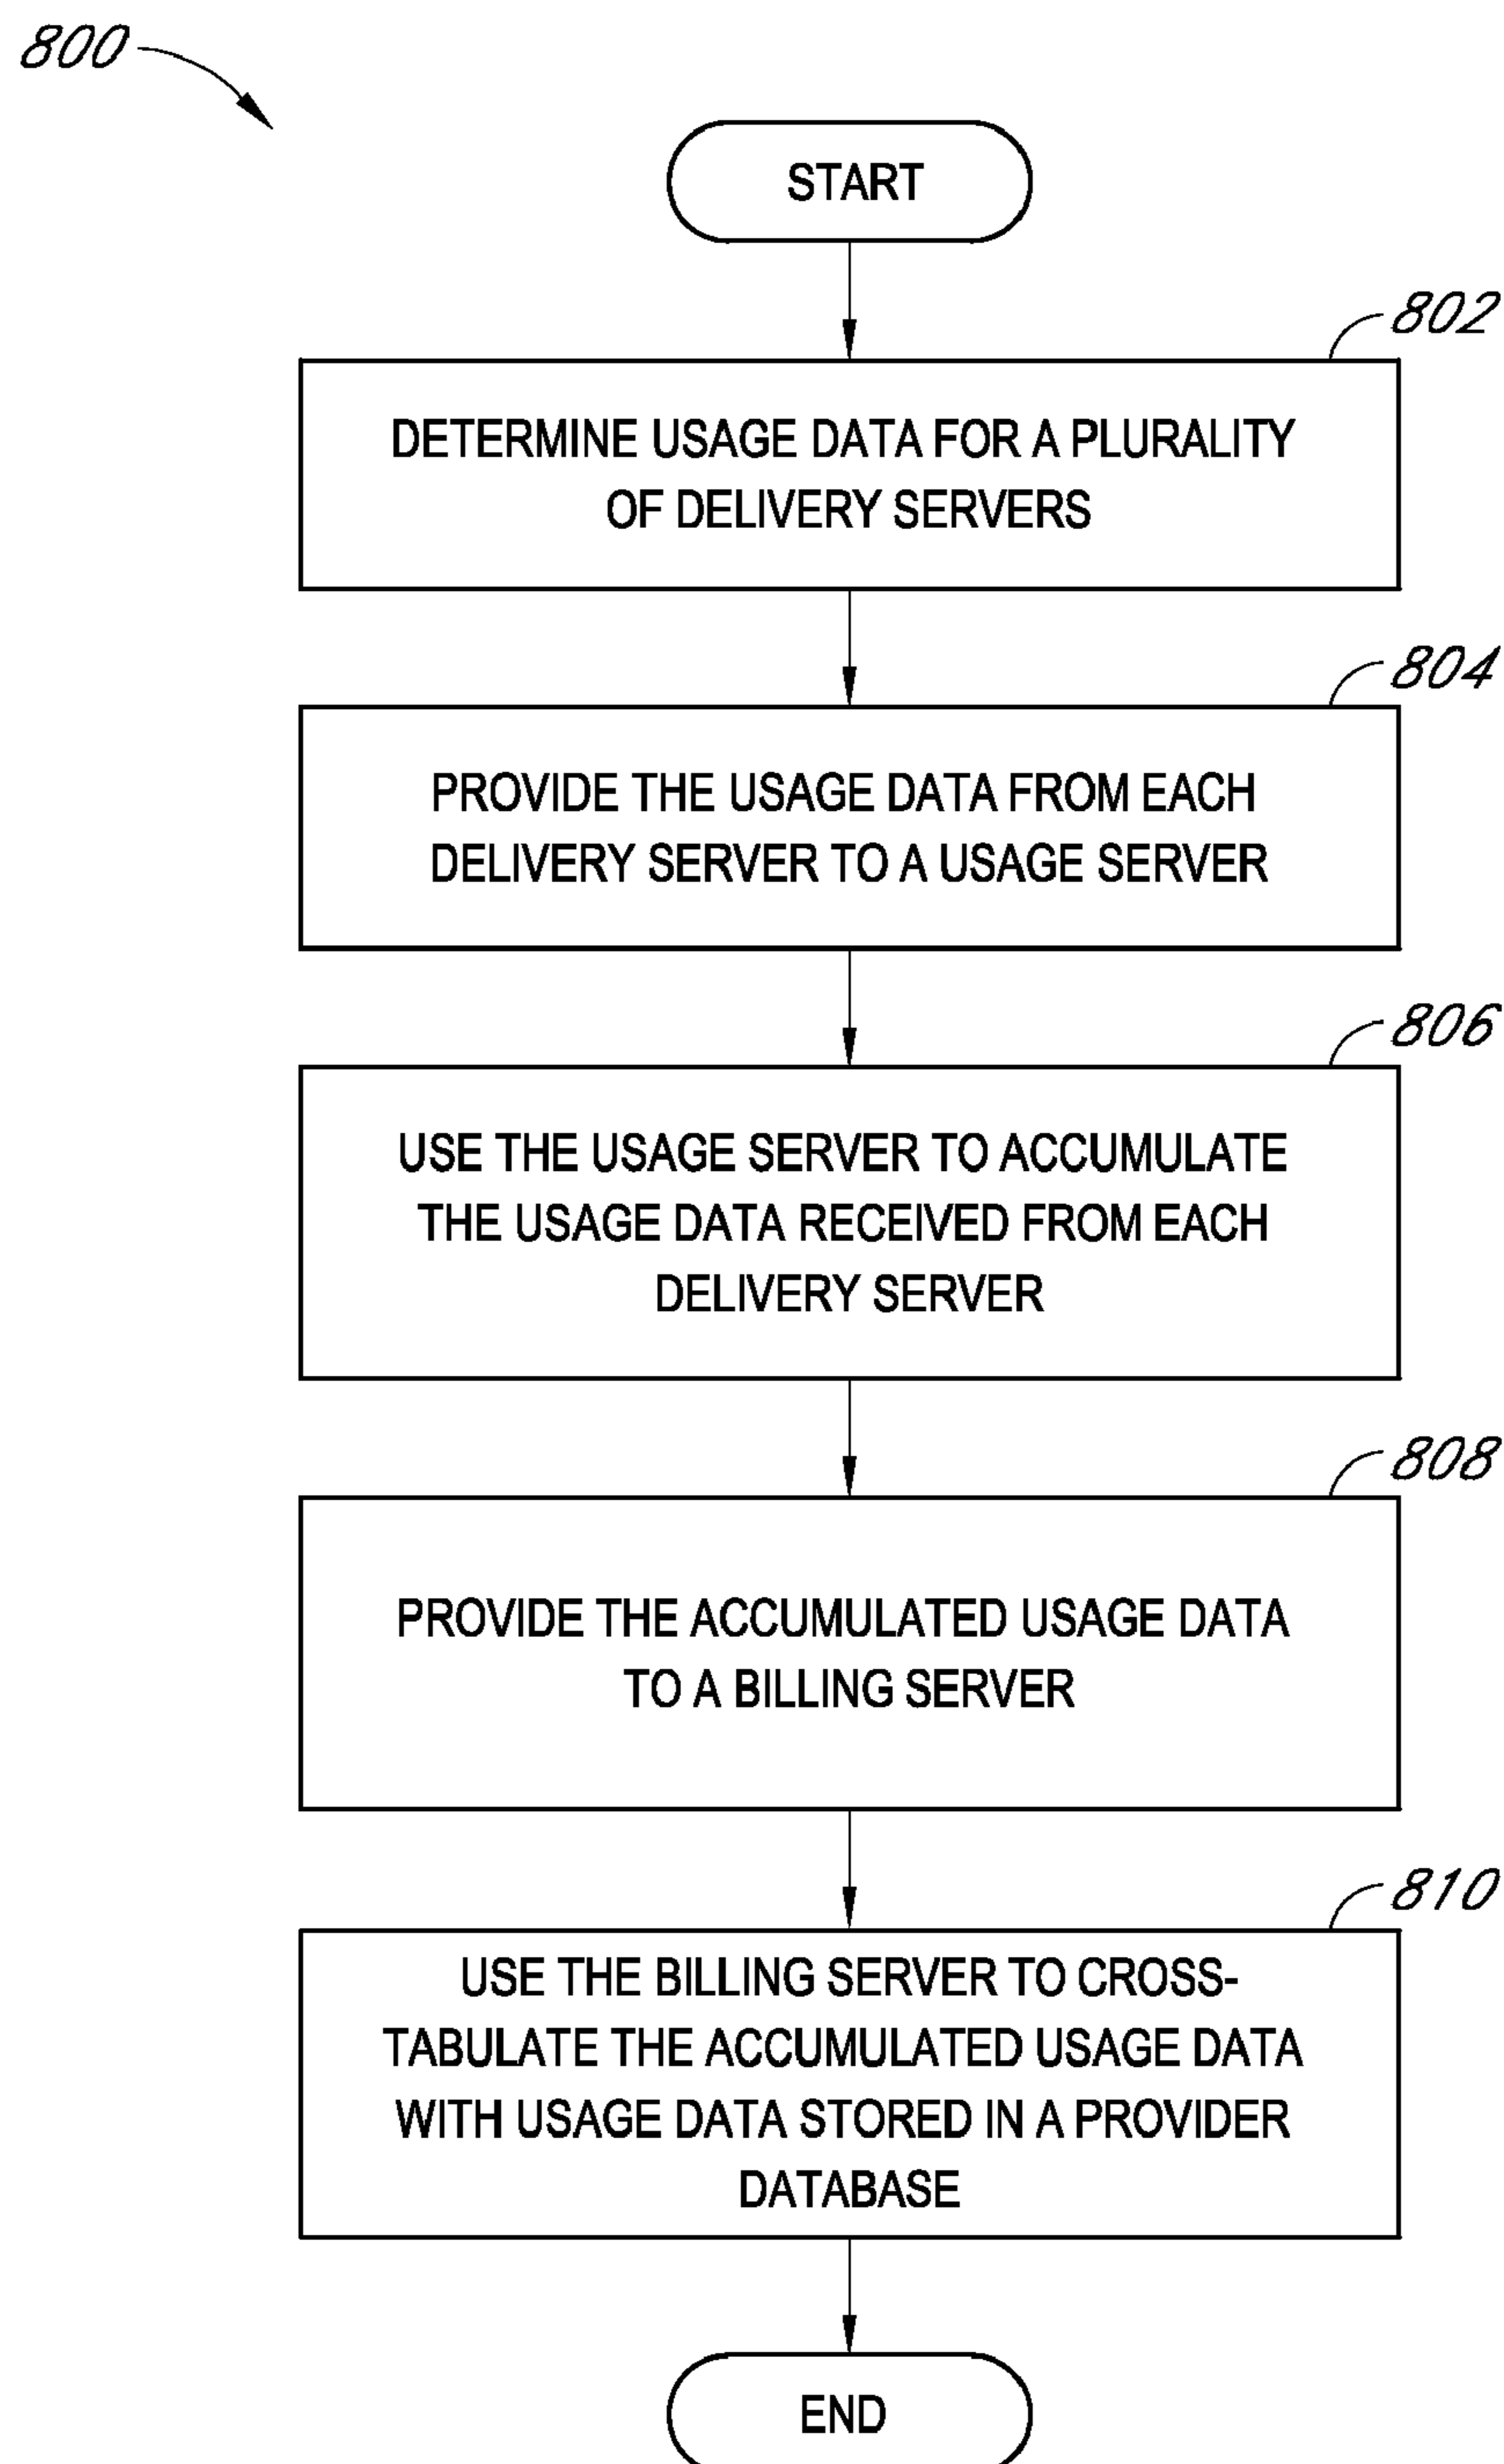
800

START

802

DETERMINE USAGE DATA FOR A PLURALITY OF DELIVERY SERVERS

804

PROVIDE THE USAGE DATA FROM EACH DELIVERY SERVER TO A USAGE SERVER

806

USE THE USAGE SERVER TO ACCUMULATE THE USAGE DATA RECEIVED FROM EACH DELIVERY SERVER

808

PROVIDE THE ACCUMULATED USAGE DATA TO A BILLING SERVER

810

USE THE BILLING SERVER TO CROSS-TABULATE THE ACCUMULATED USAGE DATA WITH USAGE DATA STORED IN A PROVIDER DATABASE

END